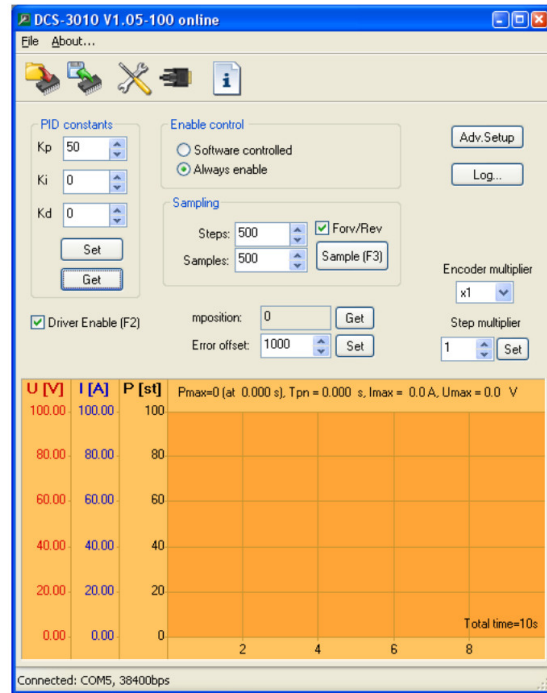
DCS-3010 V1.05-100 online

File About...

PID constants
Kp 50
Ki 0
Kd 0
Set
Get

Enable control
Software controlled
Always enable

Sampling
Steps: 500
Samples: 500
Forv/Rev
Sample (F3)

Adv.Setup
Log...

Encoder multiplier
x1
Step multiplier
1
Set

Driver Enable (F2)

mposition: 0
Get
Error offset: 1000
Set

| U [V] | I [A] | P [st] |
|---|---|---|
| 100.00 | 100.00 | 100 |
| 80.00 | 80.00 | 80 |
| 60.00 | 60.00 | 60 |
| 40.00 | 40.00 | 40 |
| 20.00 | 20.00 | 20 |
| 0.00 | 0.00 | 0 |

Pmax=0 (at 0.000 s), Tpn = 0.000 s, Imax = 0.0 A, Umax = 0.0 V

Total time=10s

2 4 6 8

Connected: COM5, 38400bps